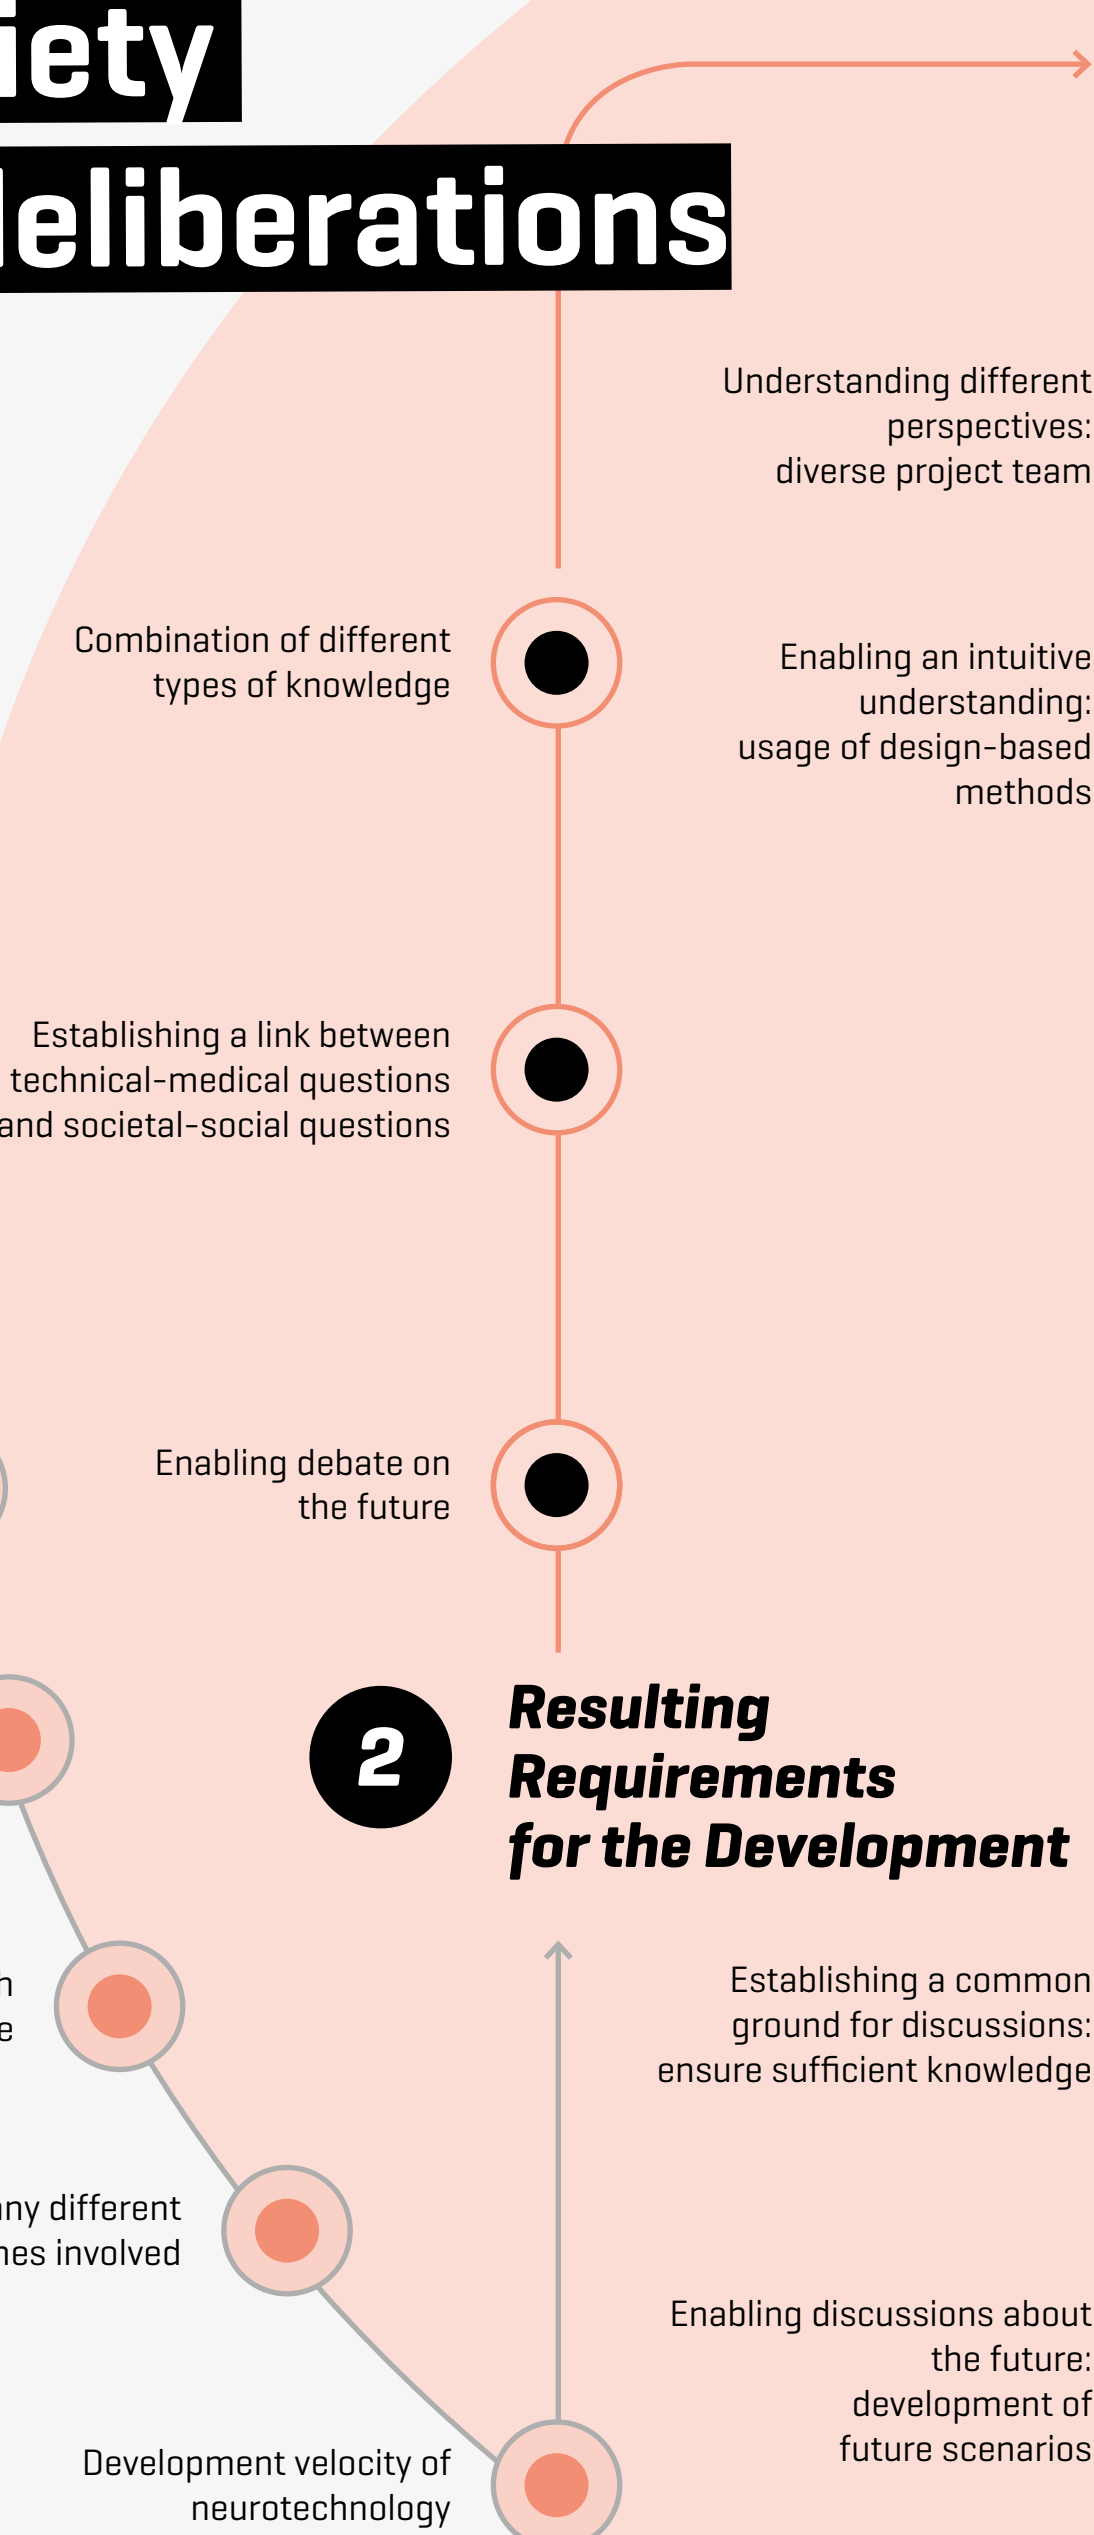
iety
leliberations

Understanding different perspectives: diverse project team

Combination of different types of knowledge

Enabling an intuitive understanding: usage of design-based methods

Establishing a link between technical-medical questions and societal-social questions

Enabling debate on the future

2 Resulting Requirements for the Development

n
e

Establishing a common ground for discussions: ensure sufficient knowledge

ny different
nes involved

Enabling discussions about the future: development of future scenarios

Development velocity of neurotechnology